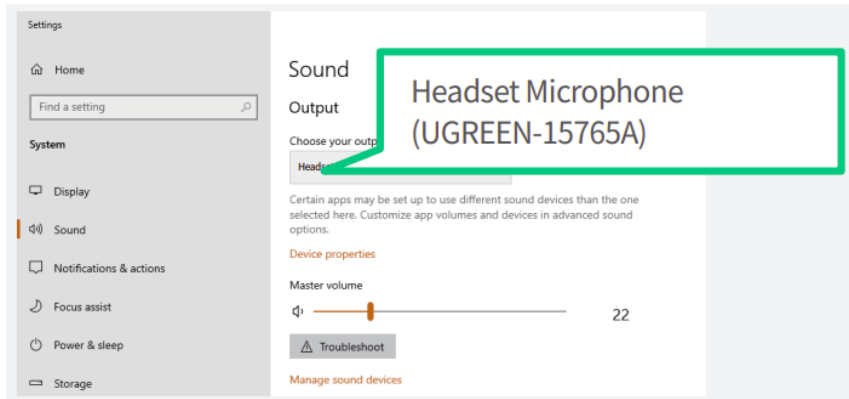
Settings

Home

Find a setting

System

Display

Sound

Notifications & actions

Focus assist

Power & sleep

Storage

Sound

Output

Choose your outp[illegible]

Heads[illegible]

Headset Microphone (UGREEN-15765A)

Certain apps may be set up to use different sound devices than the one selected here. Customize app volumes and devices in advanced sound options.

Device properties

Master volume

22

Troubleshoot

Manage sound devices